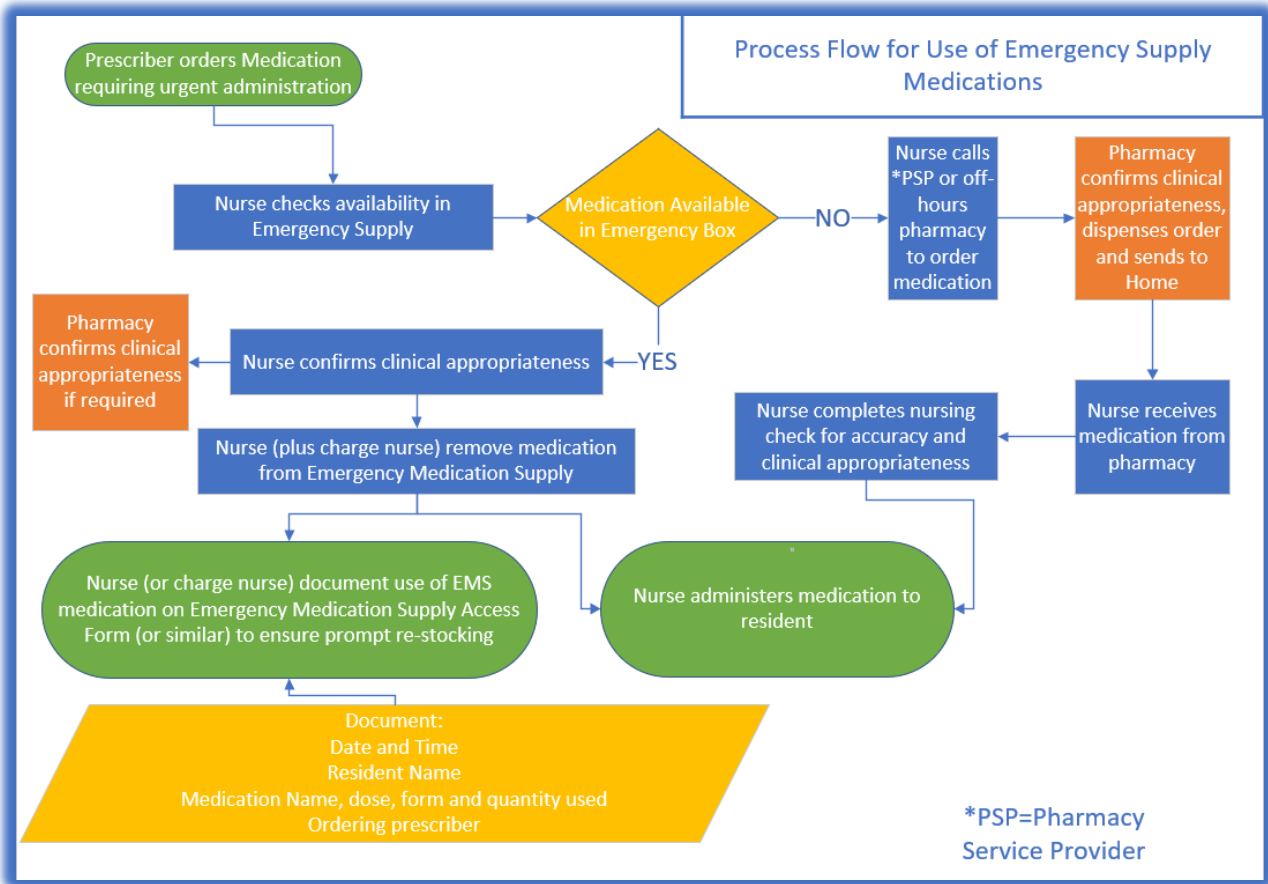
Process Flow for Use of Emergency Supply Medications

Prescriber orders Medication requiring urgent administration

Nurse checks availability in Emergency Supply

Medication Available in Emergency Box

NO

Nurse calls *PSP or off-hours pharmacy to order medication

Pharmacy confirms clinical appropriateness, dispenses order and sends to Home

YES

Pharmacy confirms clinical appropriateness if required

Nurse confirms clinical appropriateness

Nurse (plus charge nurse) remove medication from Emergency Medication Supply

Nurse completes nursing check for accuracy and clinical appropriateness

Nurse receives medication from pharmacy

Nurse (or charge nurse) document use of EMS medication on Emergency Medication Supply Access Form (or similar) to ensure prompt re-stocking

Nurse administers medication to resident

Document:
Date and Time
Resident Name
Medication Name, dose, form and quantity used
Ordering prescriber

*PSP=Pharmacy Service Provider